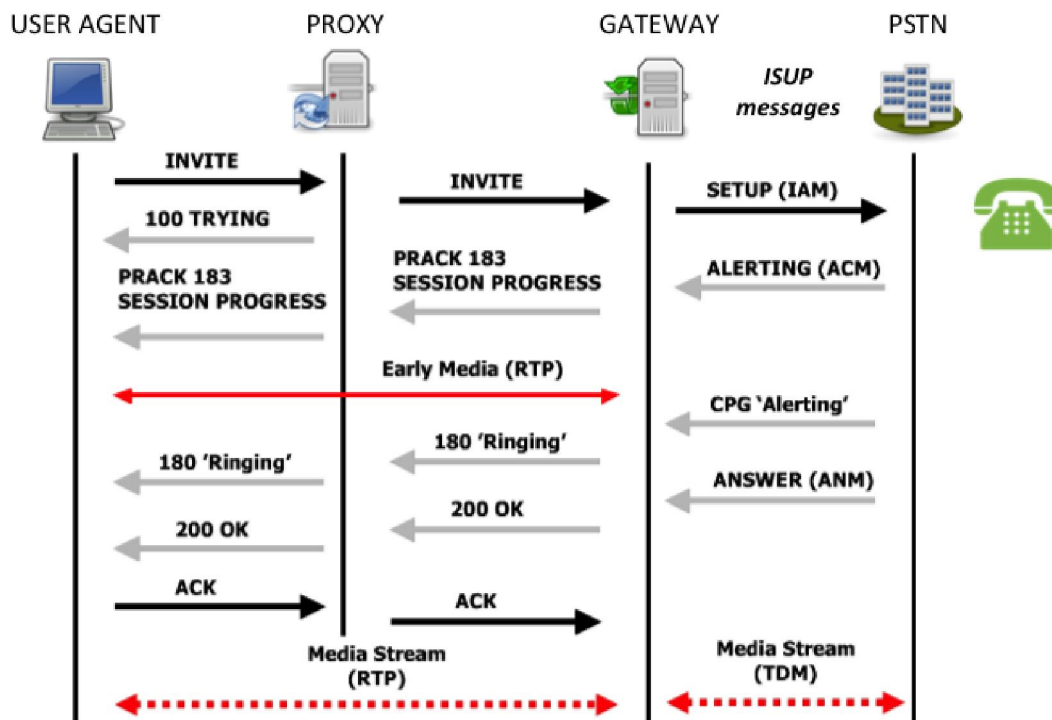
USER AGENT PROXY GATEWAY PSTN

ISUP messages

INVITE

INVITE

SETUP (IAM)

100 TRYING

PRACK 183 SESSION PROGRESS

PRACK 183 SESSION PROGRESS

ALERTING (ACM)

Early Media (RTP)

CPG 'Alerting'

180 'Ringing'

180 'Ringing'

ANSWER (ANM)

200 OK

200 OK

ACK

ACK

Media Stream (RTP)

Media Stream (TDM)